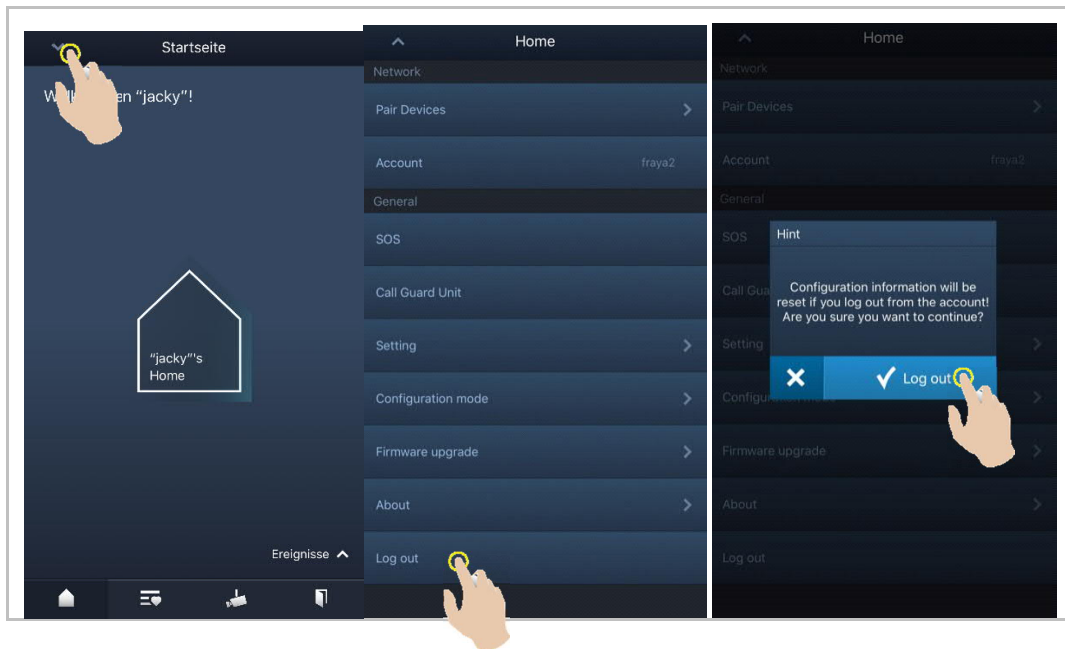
Startseite

W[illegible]en "jacky"!

"jacky"'s Home

Ereignisse

Home

Network

Pair Devices

Account fraya2

General

SOS

Call Guard Unit

Setting

Configuration mode

Firmware upgrade

About

Log out

Home

Network

Pair Devices

Account fraya2

General

SOS

Call Gua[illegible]

Setting

Configu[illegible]

Firmware upgrade

About

Log out

Hint

Configuration information will be reset if you log out from the account! Are you sure you want to continue?

Log out